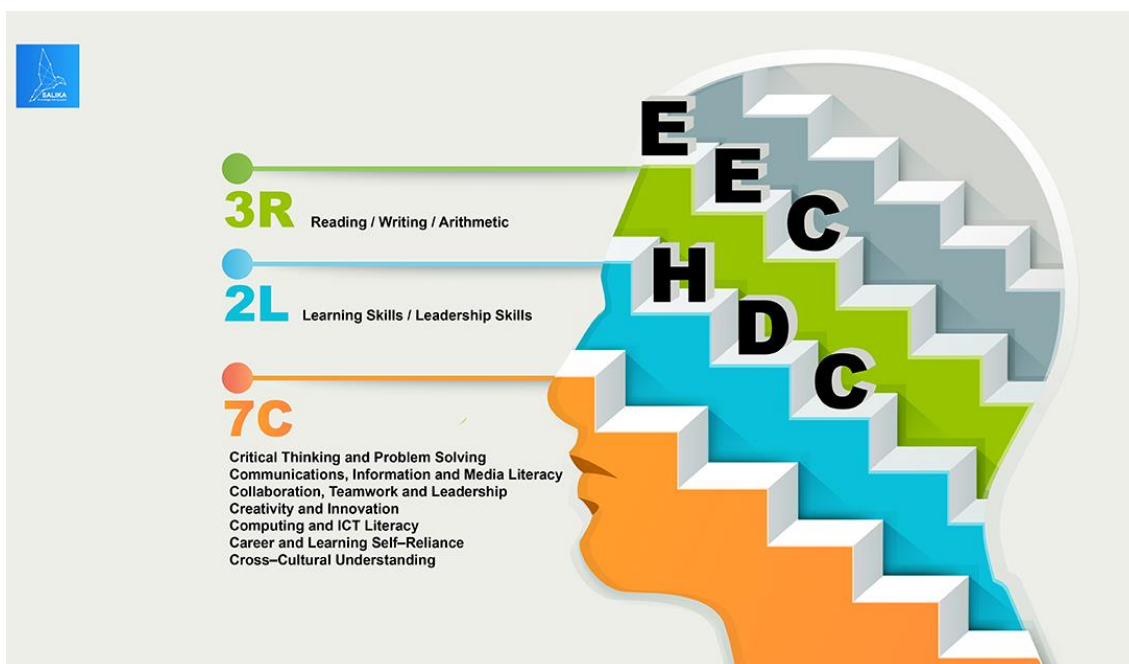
SALIKA

3R Reading / Writing / Arithmetic

2L Learning Skills / Leadership Skills

7C

Critical Thinking and Problem Solving
Communications, Information and Media Literacy
Collaboration, Teamwork and Leadership
Creativity and Innovation
Computing and ICT Literacy
Career and Learning Self–Reliance
Cross–Cultural Understanding

E
E
C
H
D
C